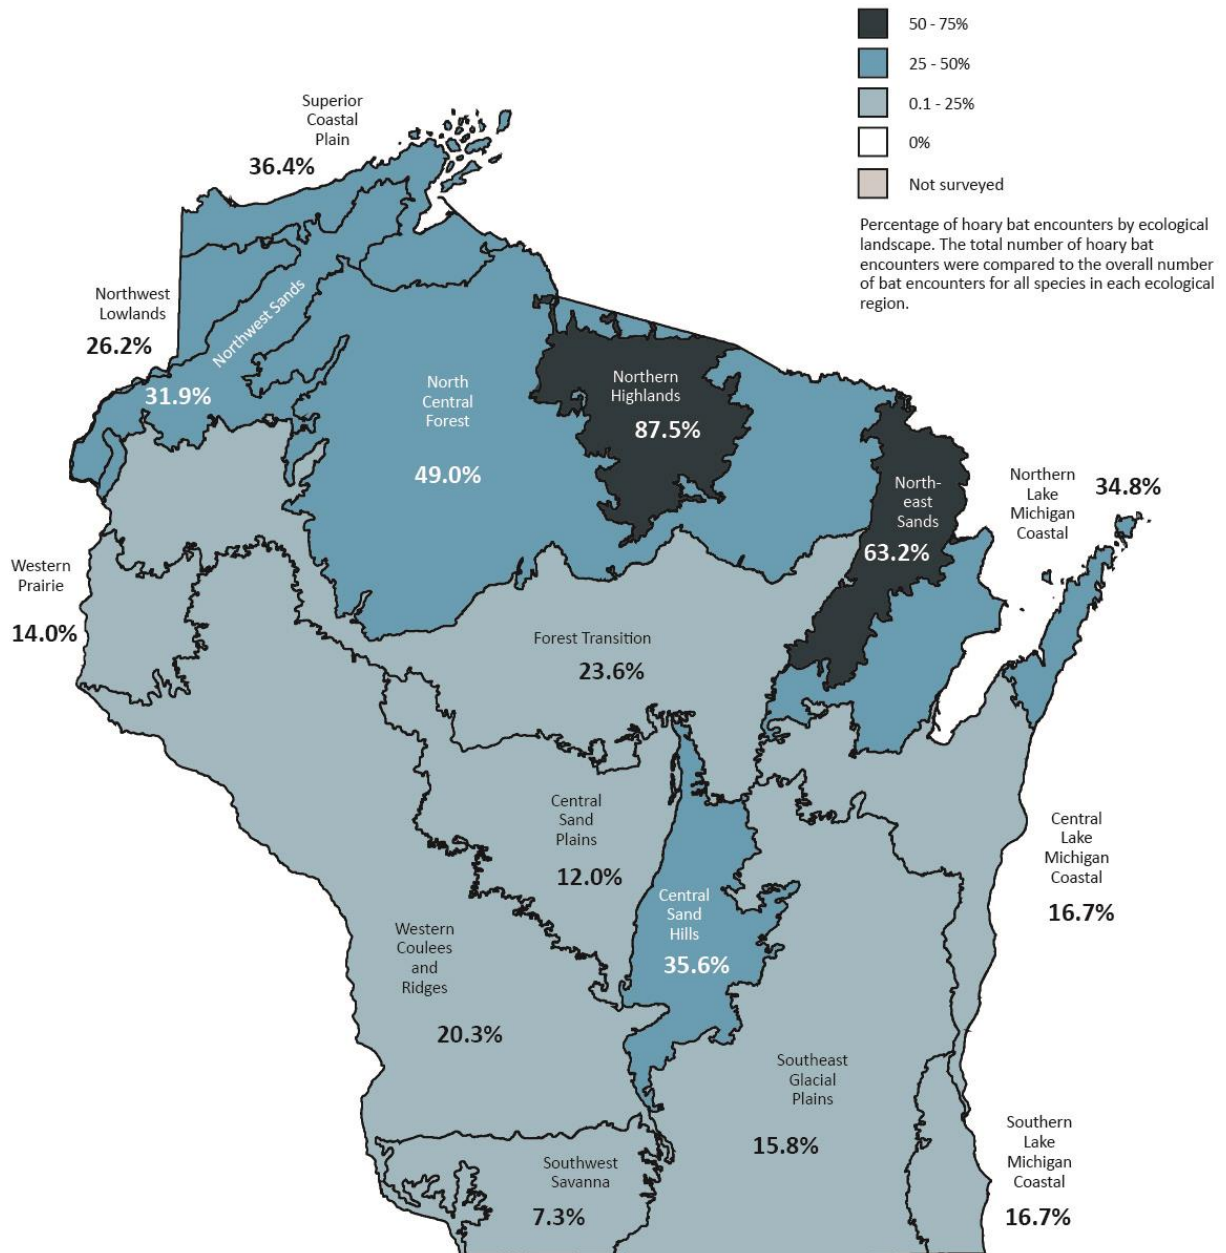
50 - 75%
25 - 50%
0.1 - 25%
0%
Not surveyed

Percentage of hoary bat encounters by ecological landscape. The total number of hoary bat encounters were compared to the overall number of bat encounters for all species in each ecological region.

Superior Coastal Plain
36.4%

Northwest Lowlands
26.2%

Northwest Sands
31.9%

North Central Forest
49.0%

Northern Highlands
87.5%

North-east Sands
63.2%

Northern Lake Michigan Coastal
34.8%

Western Prairie
14.0%

Forest Transition
23.6%

Central Sand Plains
12.0%

Central Sand Hills
35.6%

Central Lake Michigan Coastal
16.7%

Western Coulees and Ridges
20.3%

Southeast Glacial Plains
15.8%

Southwest Savanna
7.3%

Southern Lake Michigan Coastal
16.7%